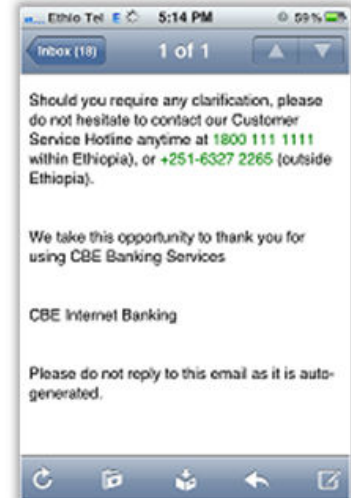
Ethio Tel E 5:14 PM 59%

Inbox (18) 1 of 1

Should you require any clarification, please do not hesitate to contact our Customer Service Hotine anytime at 1800 111 1111 within Ethiopia), or +251-6327 2265 (outside Ethiopia).

We take this opportunity to thank you for using CBE Banking Services

CBE Internet Banking

Please do not reply to this email as it is autogenerated.